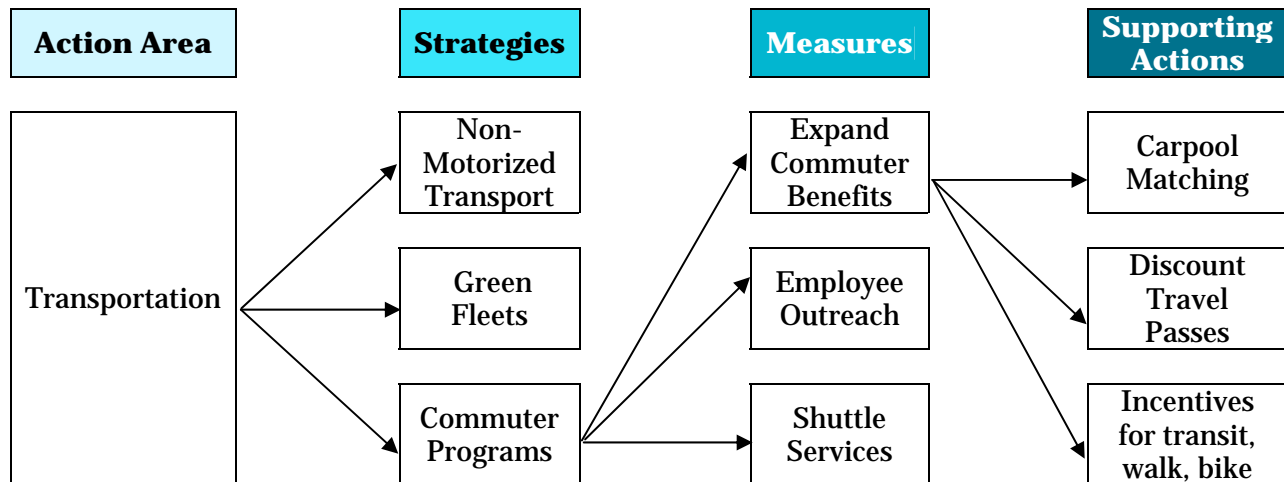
Action Area

Strategies

Measures

Supporting Actions

Transportation

Non-Motorized Transport

Green Fleets

Commuter Programs

Expand Commuter Benefits

Employee Outreach

Shuttle Services

Carpool Matching

Discount Travel Passes

Incentives for transit, walk, bike